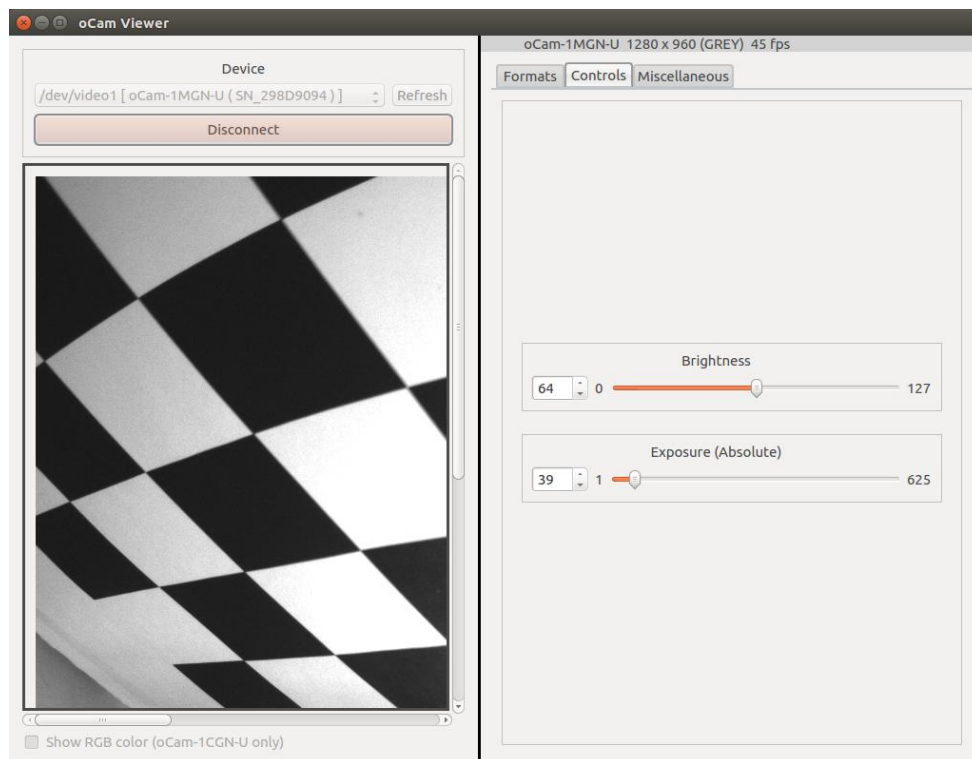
oCam Viewer

Device

/dev/video1 [ oCam-1MGN-U ( SN_298D9094 ) ]

Refresh

Disconnect

Show RGB color (oCam-1CGN-U only)

oCam-1MGN-U 1280 x 960 (GREY) 45 fps

Formats | Controls | Miscellaneous

Brightness

64 0 127

Exposure (Absolute)

39 1 625